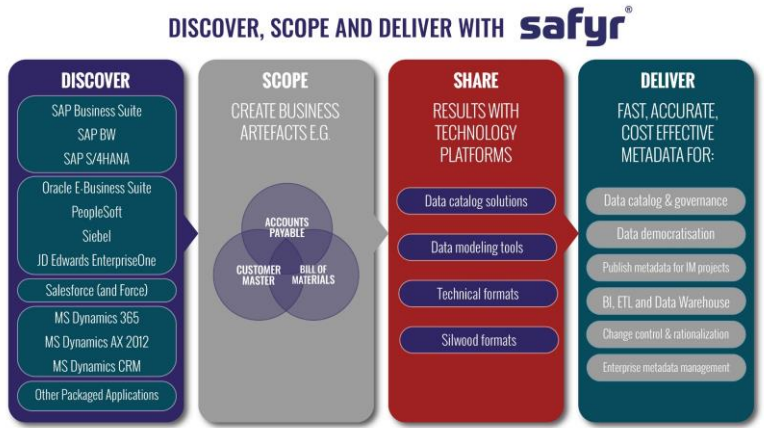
DISCOVER, SCOPE AND DELIVER WITH safyr®

DISCOVER

SAP Business Suite
SAP BW
SAP S/4HANA

Oracle E-Business Suite
PeopleSoft
Siebel
JD Edwards EnterpriseOne

Salesforce (and Force)

MS Dynamics 365
MS Dynamics AX 2012
MS Dynamics CRM

Other Packaged Applications

SCOPE

CREATE BUSINESS ARTEFACTS E.G.

ACCOUNTS PAYABLE
CUSTOMER MASTER
BILL OF MATERIALS

SHARE

RESULTS WITH TECHNOLOGY PLATFORMS

Data catalog solutions
Data modeling tools
Technical formats
Silwood formats

DELIVER

FAST, ACCURATE, COST EFFECTIVE METADATA FOR:

Data catalog & governance
Data democratisation
Publish metadata for IM projects
BI, ETL and Data Warehouse
Change control & rationalization
Enterprise metadata management